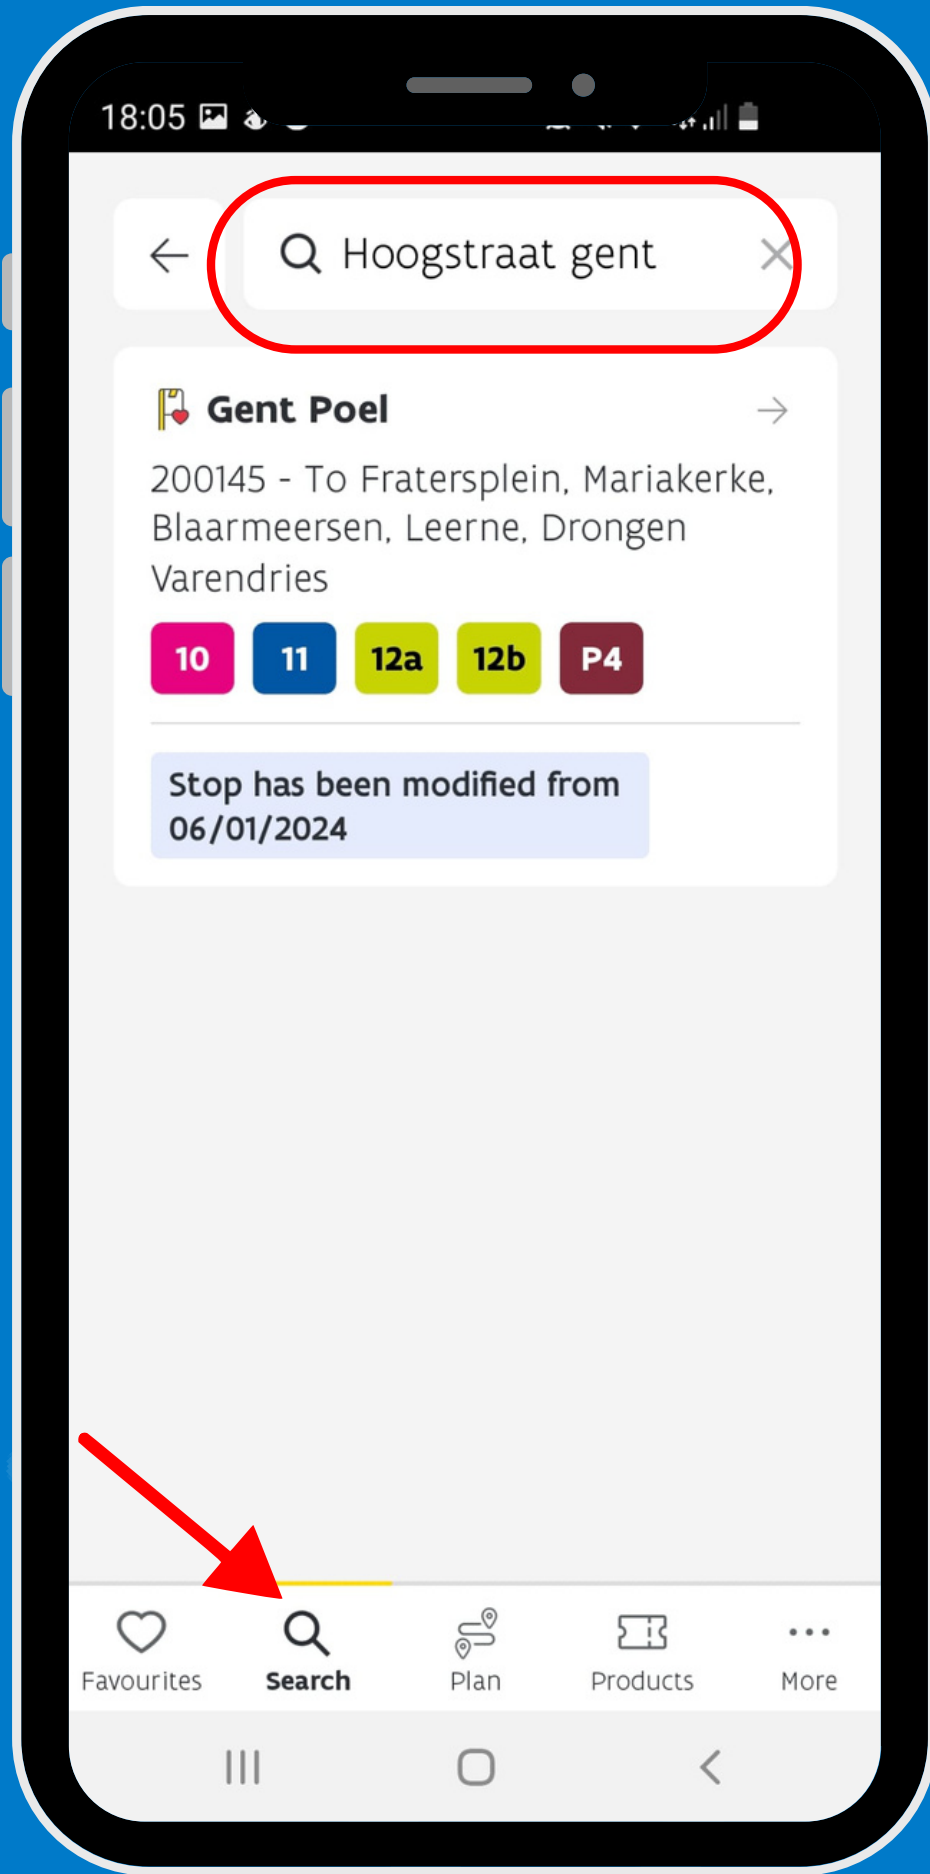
18:05

Hoogstraat gent

Gent Poel

200145 - To Fratersplein, Mariakerke, Blaarmeersen, Leerne, Drongen Varendries

10 11 12a 12b P4

Stop has been modified from 06/01/2024

Favourites
Search
Plan
Products
More